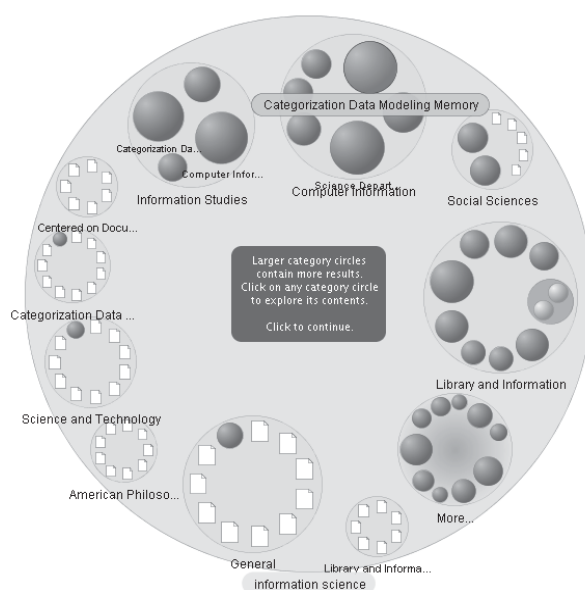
Categorization Data Modeling Memory

Categorization Da...

Computer Infor...

Information Studies

Science Depart...

Computer Information

Social Sciences

Centered on Docu...

Categorization Data ...

Larger category circles contain more results. Click on any category circle to explore its contents.

Click to continue.

Library and Information

Science and Technology

American Philoso...

More...

General

Library and Informa...

information science